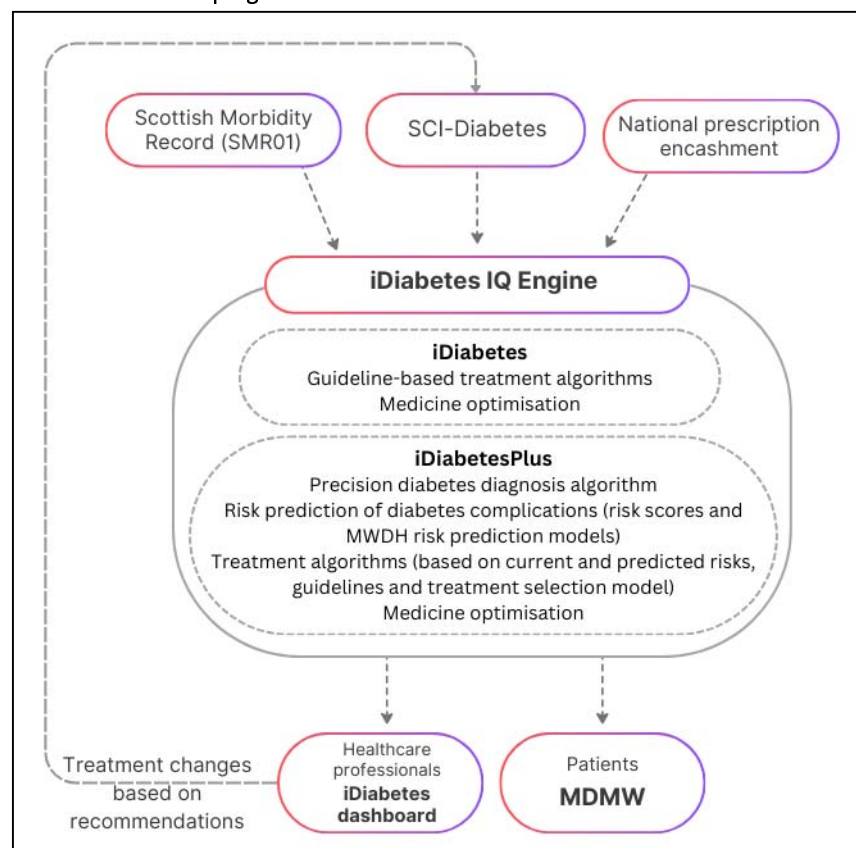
Scottish Morbidity Record (SMR01)

SCI-Diabetes

National prescription encashment

iDiabetes IQ Engine

iDiabetes
Guideline-based treatment algorithms
Medicine optimisation

iDiabetesPlus
Precision diabetes diagnosis algorithm
Risk prediction of diabetes complications (risk scores and MWDH risk prediction models)
Treatment algorithms (based on current and predicted risks, guidelines and treatment selection model)
Medicine optimisation

Treatment changes based on recommendations

Healthcare professionals
iDiabetes dashboard

Patients
MDMW